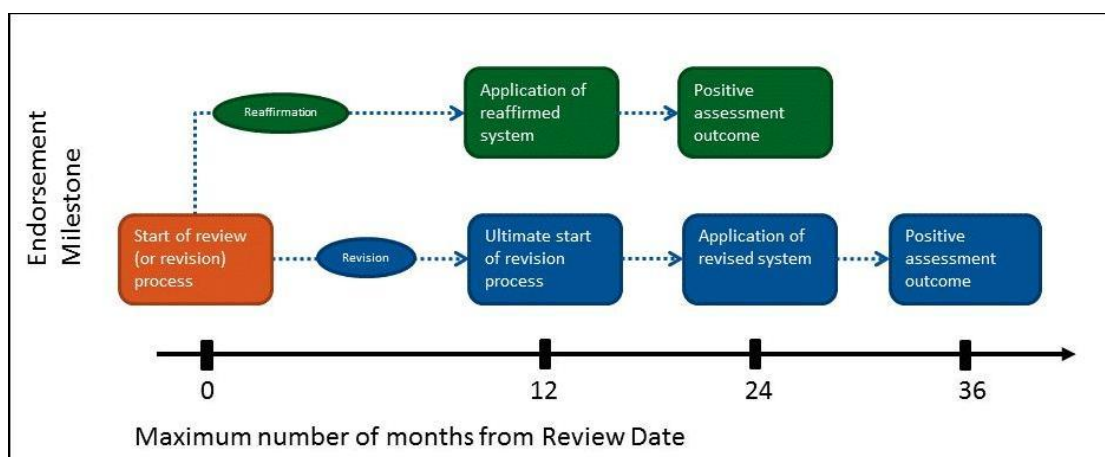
Endorsement Milestone

Reaffirmation

Application of reaffirmed system

Positive assessment outcome

Start of review (or revision) process

Revision

Ultimate start of revision process

Application of revised system

Positive assessment outcome

0

12

24

36

Maximum number of months from Review Date